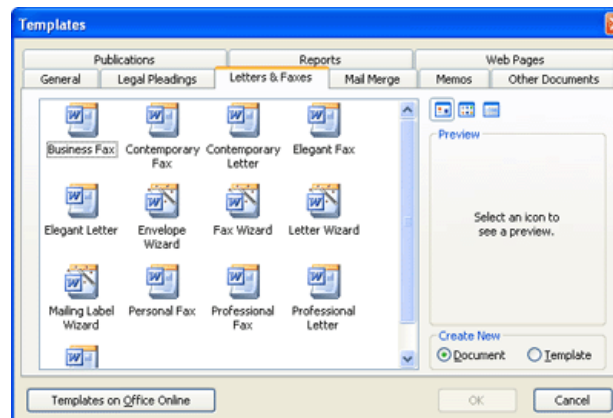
Templates

Publications
Reports
Web Pages
General
Legal Pleadings
Letters & Faxes
Mail Merge
Memos
Other Documents

Business Fax
Contemporary Fax
Contemporary Letter
Elegant Fax
Elegant Letter
Envelope Wizard
Fax Wizard
Letter Wizard
Mailing Label Wizard
Personal Fax
Professional Fax
Professional Letter

Preview

Select an icon to see a preview.

Create New
Document
Template

Templates on Office Online
OK
Cancel